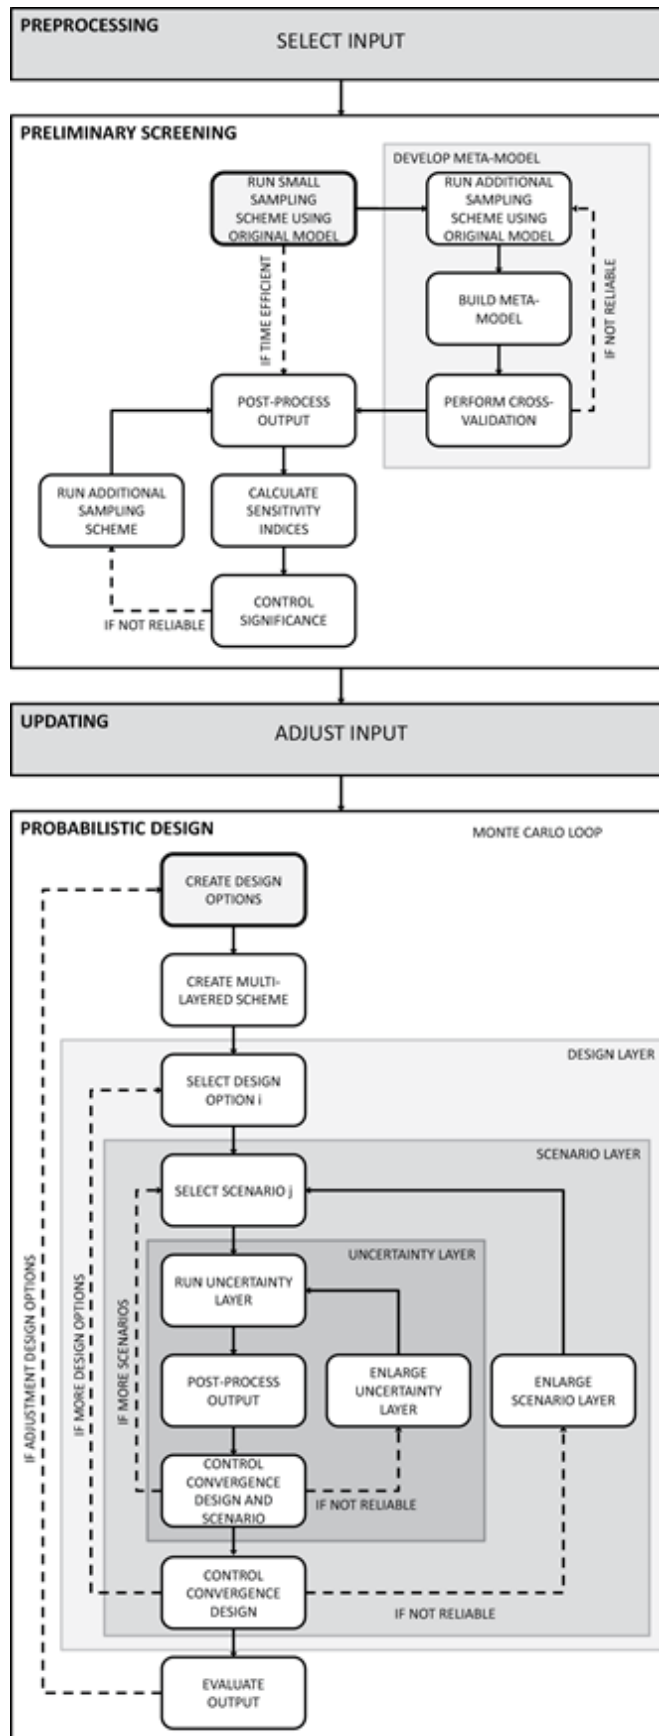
PREPROCESSING

SELECT INPUT

PRELIMINARY SCREENING

DEVELOP META-MODEL

RUN SMALL SAMPLING SCHEME USING ORIGINAL MODEL

RUN ADDITIONAL SAMPLING SCHEME USING ORIGINAL MODEL

IF TIME EFFICIENT

BUILD META-MODEL

IF NOT RELIABLE

POST-PROCESS OUTPUT

PERFORM CROSS-VALIDATION

RUN ADDITIONAL SAMPLING SCHEME

CALCULATE SENSITIVITY INDICES

CONTROL SIGNIFICANCE

IF NOT RELIABLE

UPDATING

ADJUST INPUT

PROBABILISTIC DESIGN

MONTE CARLO LOOP

CREATE DESIGN OPTIONS

CREATE MULTI-LAYERED SCHEME

DESIGN LAYER

SELECT DESIGN OPTION i

SCENARIO LAYER

SELECT SCENARIO j

UNCERTAINTY LAYER

RUN UNCERTAINTY LAYER

IF ADJUSTMENT DESIGN OPTIONS

IF MORE DESIGN OPTIONS

IF MORE SCENARIOS

POST-PROCESS OUTPUT

ENLARGE UNCERTAINTY LAYER

ENLARGE SCENARIO LAYER

CONTROL CONVERGENCE DESIGN AND SCENARIO

IF NOT RELIABLE

CONTROL CONVERGENCE DESIGN

IF NOT RELIABLE

EVALUATE OUTPUT